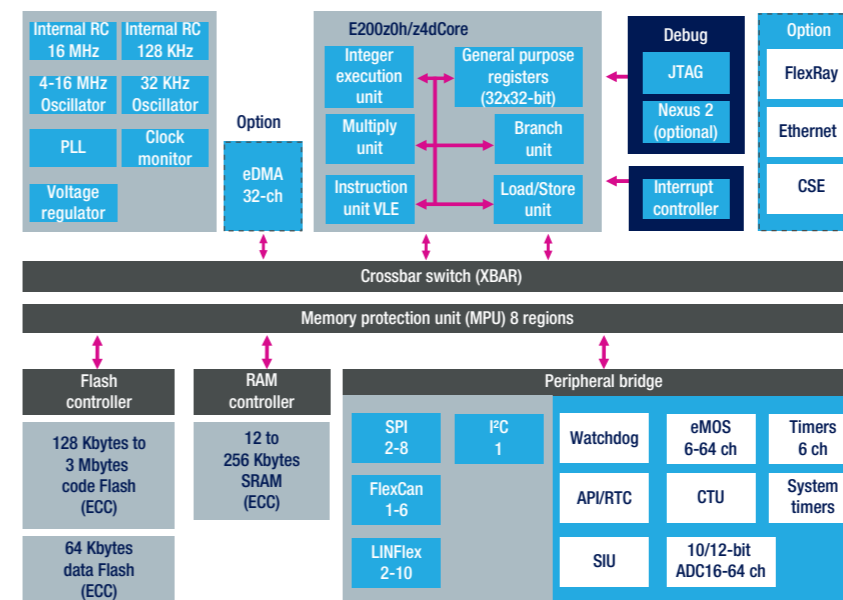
Internal RC 16 MHz

Internal RC 128 KHz

4-16 MHz Oscillator

32 KHz Oscillator

PLL

Clock monitor

Voltage regulator

Option

eDMA 32-ch

E200z0h/z4dCore

Integer execution unit

General purpose registers (32x32-bit)

Multiply unit

Branch unit

Instruction unit VLE

Load/Store unit

Debug

JTAG

Nexus 2 (optional)

Interrupt controller

Option

FlexRay

Ethernet

CSE

Crossbar switch (XBAR)

Memory protection unit (MPU) 8 regions

Flash controller

128 Kbytes to 3 Mbytes code Flash (ECC)

64 Kbytes data Flash (ECC)

RAM controller

12 to 256 Kbytes SRAM (ECC)

Peripheral bridge

SPI 2-8

I²C 1

FlexCan 1-6

LINFlex 2-10

Watchdog

eMOS 6-64 ch

Timers 6 ch

API/RTC

CTU

System timers

SIU

10/12-bit ADC16-64 ch